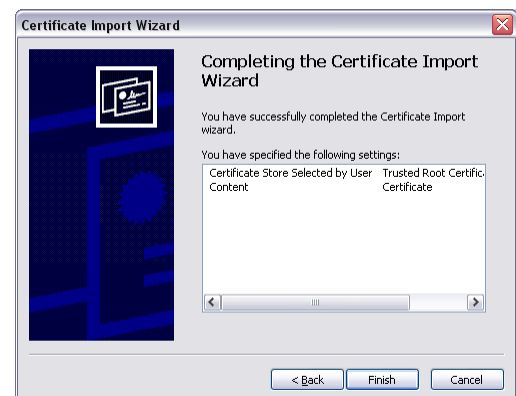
Certificate Import Wizard

Completing the Certificate Import Wizard

You have successfully completed the Certificate Import wizard.

You have specified the following settings:

| Certificate Store Selected by User | Trusted Root Certific |
|---|---|
| Content | Certificate |

< Back | Finish | Cancel